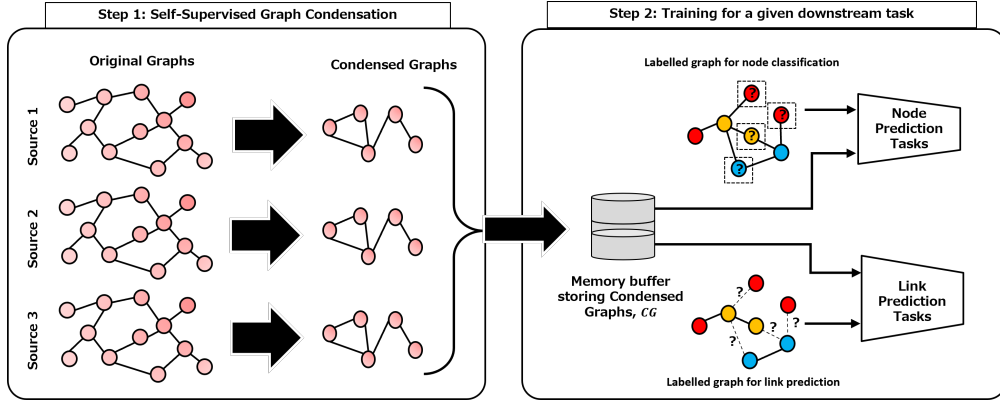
Step 1: Self-Supervised Graph Condensation

Original Graphs

Condensed Graphs

Source 1

Source 2

Source 3

Step 2: Training for a given downstream task

Labelled graph for node classification

?

?

?

?

Node Prediction Tasks

Memory buffer storing Condensed Graphs, $CG$

?

?

?

?

Link Prediction Tasks

Labelled graph for link prediction